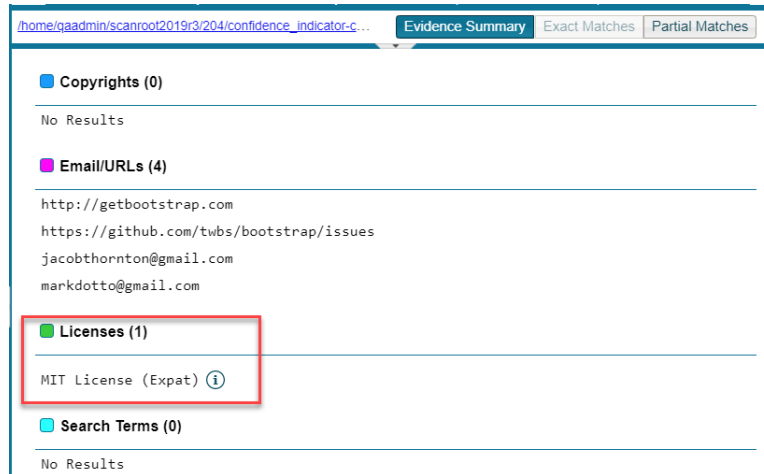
/home/qaadmin/scanroot2019r3/204/confidence_indicator-c...

Evidence Summary | Exact Matches | Partial Matches

Copyrights (0)

No Results

Email/URLs (4)

http://getbootstrap.com

https://github.com/twbs/bootstrap/issues

jacobthornton@gmail.com

markdotto@gmail.com

Licenses (1)

MIT License (Expat) i

Search Terms (0)

No Results